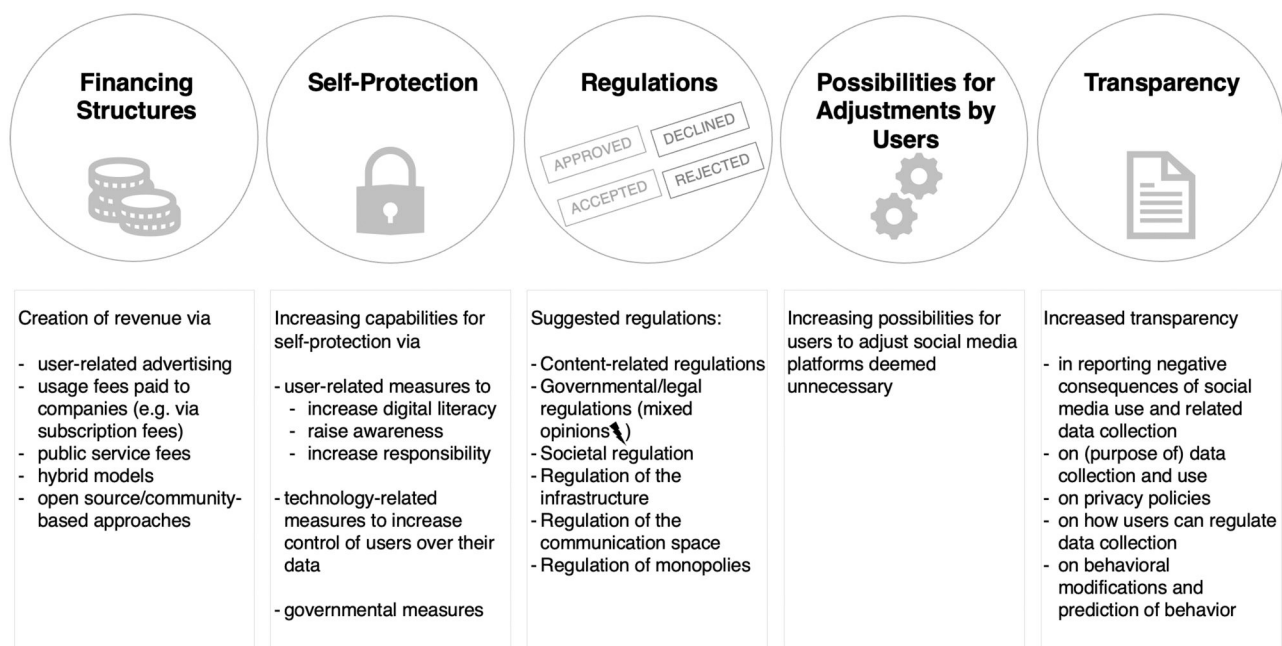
Financing Structures

Self-Protection

Regulations

APPROVED DECLINED ACCEPTED REJECTED

Possibilities for Adjustments by Users

Transparency

Creation of revenue via

- user-related advertising
- usage fees paid to companies (e.g. via subscription fees)
- public service fees
- hybrid models
- open source/community-based approaches

Increasing capabilities for self-protection via

- user-related measures to
  - increase digital literacy
  - raise awareness
  - increase responsibility

- technology-related measures to increase control of users over their data

- governmental measures

Suggested regulations:

- Content-related regulations
- Governmental/legal regulations (mixed opinions)
- Societal regulation
- Regulation of the infrastructure
- Regulation of the communication space
- Regulation of monopolies

Increasing possibilities for users to adjust social media platforms deemed unnecessary

Increased transparency

- in reporting negative consequences of social media use and related data collection
- on (purpose of) data collection and use
- on privacy policies
- on how users can regulate data collection
- on behavioral modifications and prediction of behavior